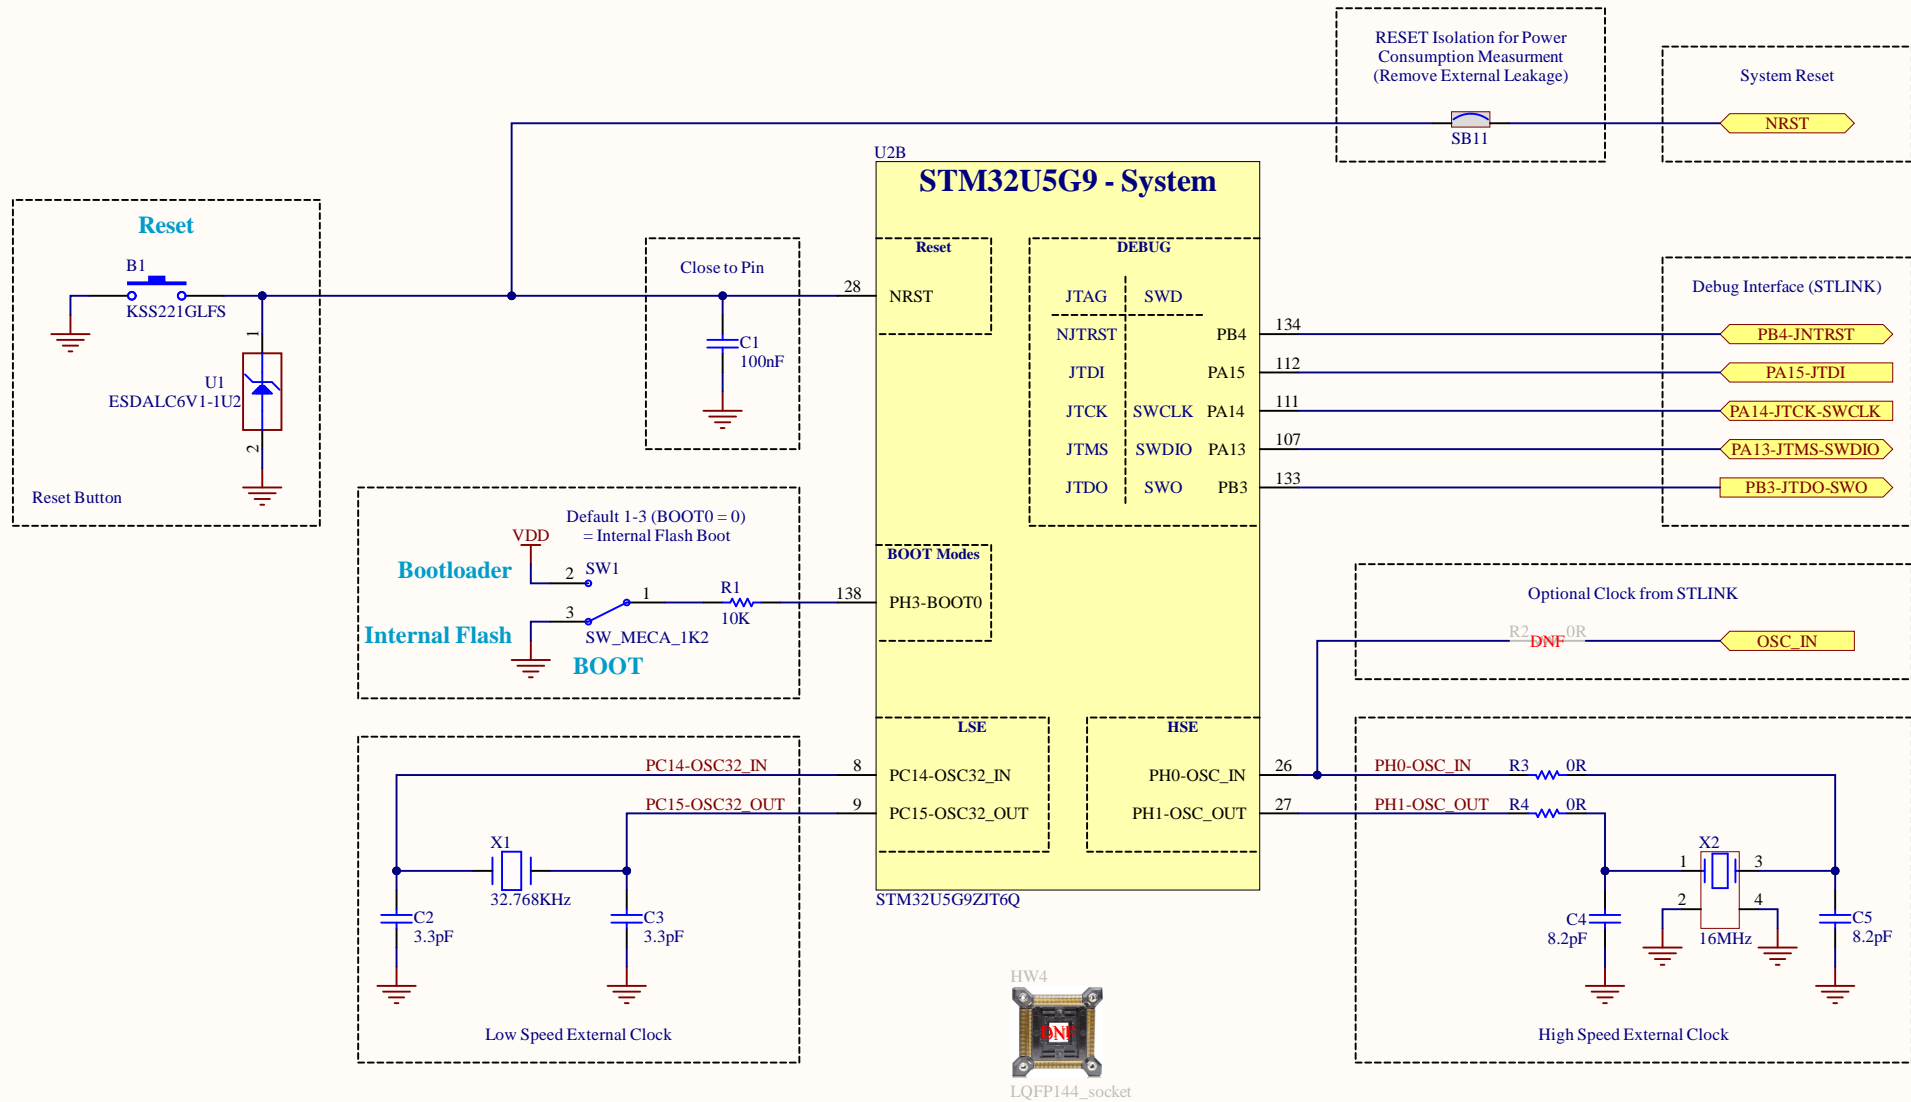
RESET Isolation for Power Consumption Measurment (Remove External Leakage)

SB11

System Reset

NRST

U2B

STM32U5G9 - System

Reset

B1

KSS221GLFS

1

U1

ESDALC6V1-1U2

2

Reset Button

Close to Pin

C1
100nF

28

Reset

NRST

DEBUG

JTAG | SWD

NJTRST

JTDI

JTCK | SWCLK

JTMS | SWDIO

JTDO | SWO

PB4

PA15

PA14

PA13

PB3

134

112

111

107

133

Debug Interface (STLINK)

PB4-JNTRST

PA15-JTDI

PA14-JTCK-SWCLK

PA13-JTMS-SWDIO

PB3-JTDO-SWO

Default 1-3 (BOOT0 = 0) = Internal Flash Boot

VDD

Bootloader

2 SW1

1

R1

10K

3

Internal Flash

SW_MECA_1K2

BOOT

138

BOOT Modes

PH3-BOOT0

Optional Clock from STLINK

R2 DNF 0R

OSC_IN

LSE

HSE

PC14-OSC32_IN

8

PC14-OSC32_IN

PC15-OSC32_OUT

9

PC15-OSC32_OUT

PH0-OSC_IN

PH1-OSC_OUT

26

27

PH0-OSC_IN

R3 0R

PH1-OSC_OUT

R4 0R

X1

32.768KHz

C2
3.3pF

C3
3.3pF

STM32U5G9ZJT6Q

X2

1

3

2

4

16MHz

C4
8.2pF

C5
8.2pF

Low Speed External Clock

HW4

DNF

LQFP144_socket

High Speed External Clock